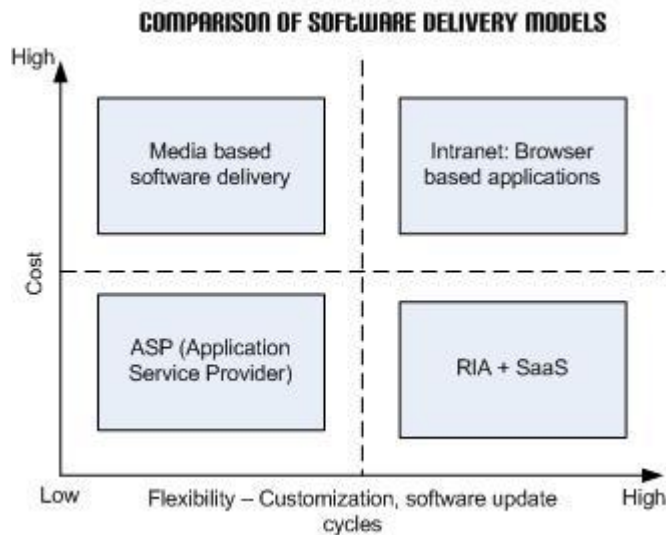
COMPARISON OF SOFTWARE DELIVERY MODELS

High

Media based software delivery

Intranet: Browser based applications

Cost

ASP (Application Service Provider)

RIA + SaaS

Low

Flexibility – Customization, software update cycles

High